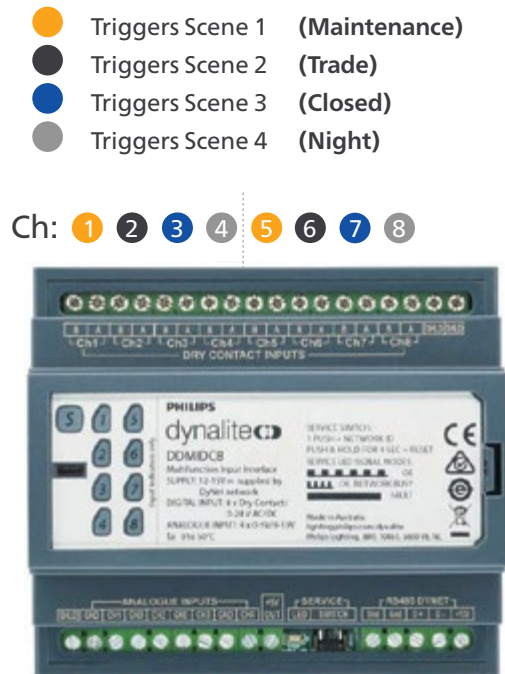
Triggers Scene 1 **(Maintenance)**
Triggers Scene 2 **(Trade)**
Triggers Scene 3 **(Closed)**
Triggers Scene 4 **(Night)**

Ch: 1 2 3 4 5 6 7 8

Ch1 Ch2 Ch3 Ch4 Ch5 Ch6 Ch7 Ch8
DRY CONTACT INPUTS

S 1 5 2 6 3 7 4 8

PHILIPS
dynalite
DDMIDC8
Multifunction Input Interface
SUPPLY: 12-55V= supplied by DyNet network
DIGITAL INPUT: 8 x Dry Contact/ 5-24V AC/DC
ANALOGUE INPUT: 4 x 0-5V/0-10V
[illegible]

SERVICE SWITCH:
1 PUSH = NETWORK ID
PUSH & HOLD FOR 4 SEC = RESET
SERVICE LED SIGNAL MODES
OK
OK NETWORK BUSY
FAULT

Made in Australia
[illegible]
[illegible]

CE

ANALOGUE INPUTS
SERVICE
LED SWITCH
RS485 DYNET